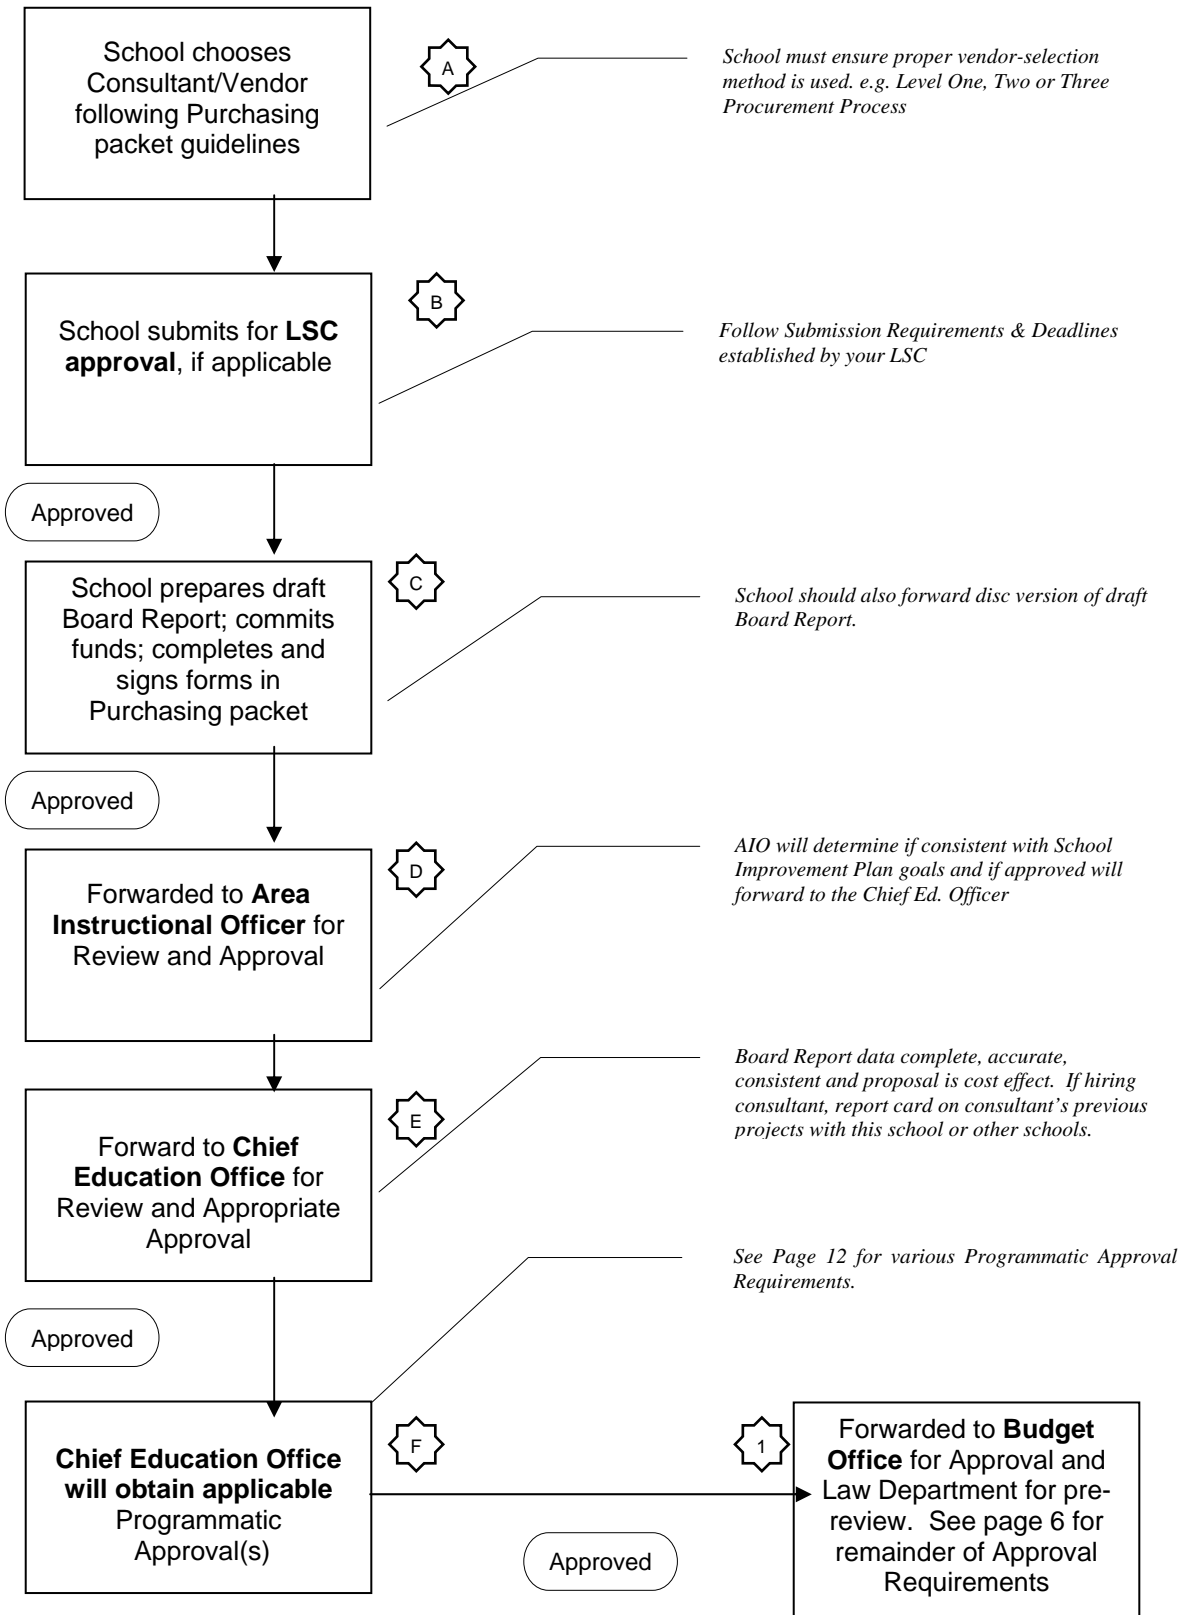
School chooses Consultant/Vendor following Purchasing packet guidelines

A

School must ensure proper vendor-selection method is used. e.g. Level One, Two or Three Procurement Process

School submits for **LSC approval**, if applicable

B

Follow Submission Requirements & Deadlines established by your LSC

Approved

School prepares draft Board Report; commits funds; completes and signs forms in Purchasing packet

C

School should also forward disc version of draft Board Report.

Approved

Forwarded to **Area Instructional Officer** for Review and Approval

D

AIO will determine if consistent with School Improvement Plan goals and if approved will forward to the Chief Ed. Officer

Forward to **Chief Education Office** for Review and Appropriate Approval

E

Board Report data complete, accurate, consistent and proposal is cost effect. If hiring consultant, report card on consultant's previous projects with this school or other schools.

Approved

See Page 12 for various Programmatic Approval Requirements.

**Chief Education Office will obtain applicable** Programmatic Approval(s)

F

1

Forwarded to **Budget Office** for Approval and Law Department for pre-review. See page 6 for remainder of Approval Requirements

Approved